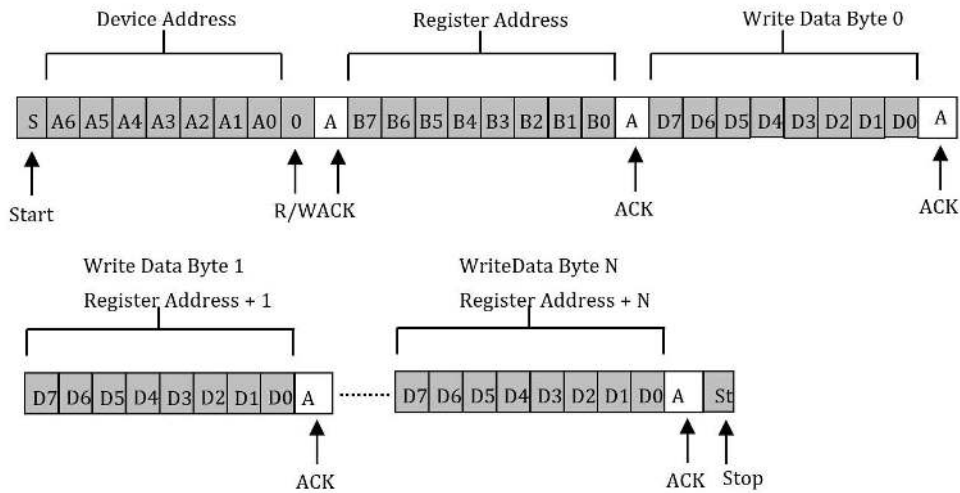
Device Address

Register Address

Write Data Byte 0

| S | A6 | A5 | A4 | A3 | A2 | A1 | A0 | 0 | A | B7 | B6 | B5 | B4 | B3 | B2 | B1 | B0 | A | D7 | D6 | D5 | D4 | D3 | D2 | D1 | D0 | A |
|---|---|---|---|---|---|---|---|---|---|---|---|---|---|---|---|---|---|---|---|---|---|---|---|---|---|---|---|

Start

R/WACK

ACK

ACK

Write Data Byte 1

Register Address + 1

WriteData Byte N

Register Address + N

| D7 | D6 | D5 | D4 | D3 | D2 | D1 | D0 | A | ....... | D7 | D6 | D5 | D4 | D3 | D2 | D1 | D0 | A | St |
|---|---|---|---|---|---|---|---|---|---|---|---|---|---|---|---|---|---|---|---|

ACK

ACK

Stop